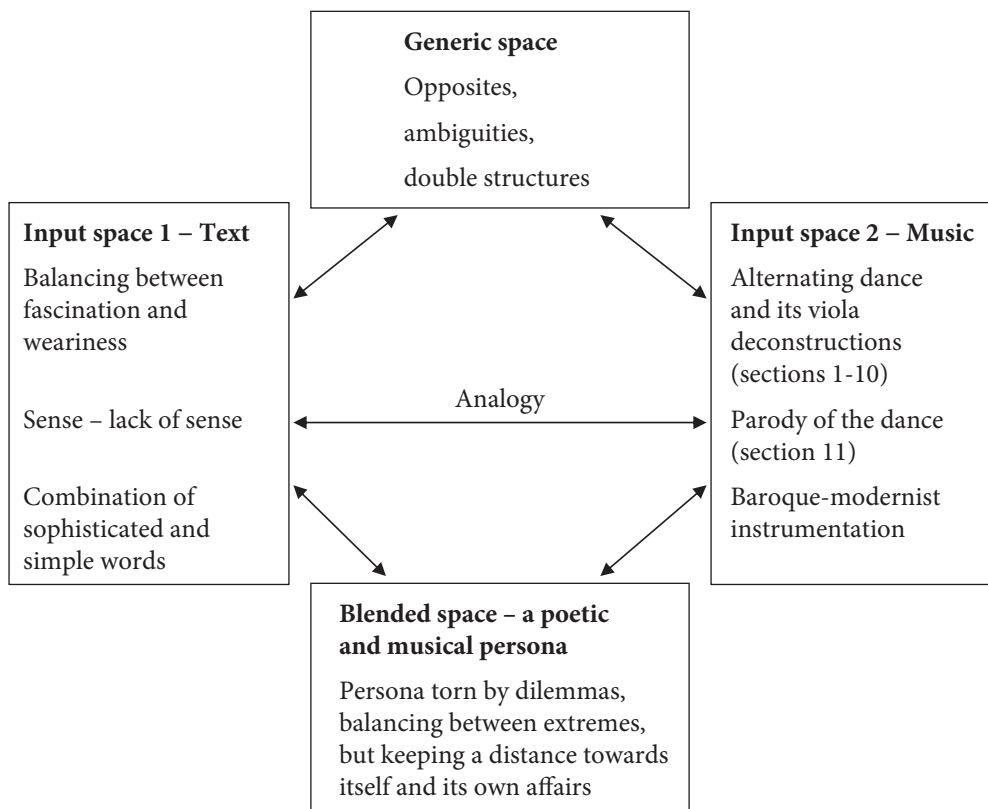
**Generic space**

Opposites, ambiguities, double structures

**Input space 1 – Text**

Balancing between fascination and weariness

Sense – lack of sense

Combination of sophisticated and simple words

Analogy

**Input space 2 – Music**

Alternating dance and its viola deconstructions (sections 1-10)

Parody of the dance (section 11)

Baroque-modernist instrumentation

**Blended space – a poetic and musical persona**

Persona torn by dilemmas, balancing between extremes, but keeping a distance towards itself and its own affairs